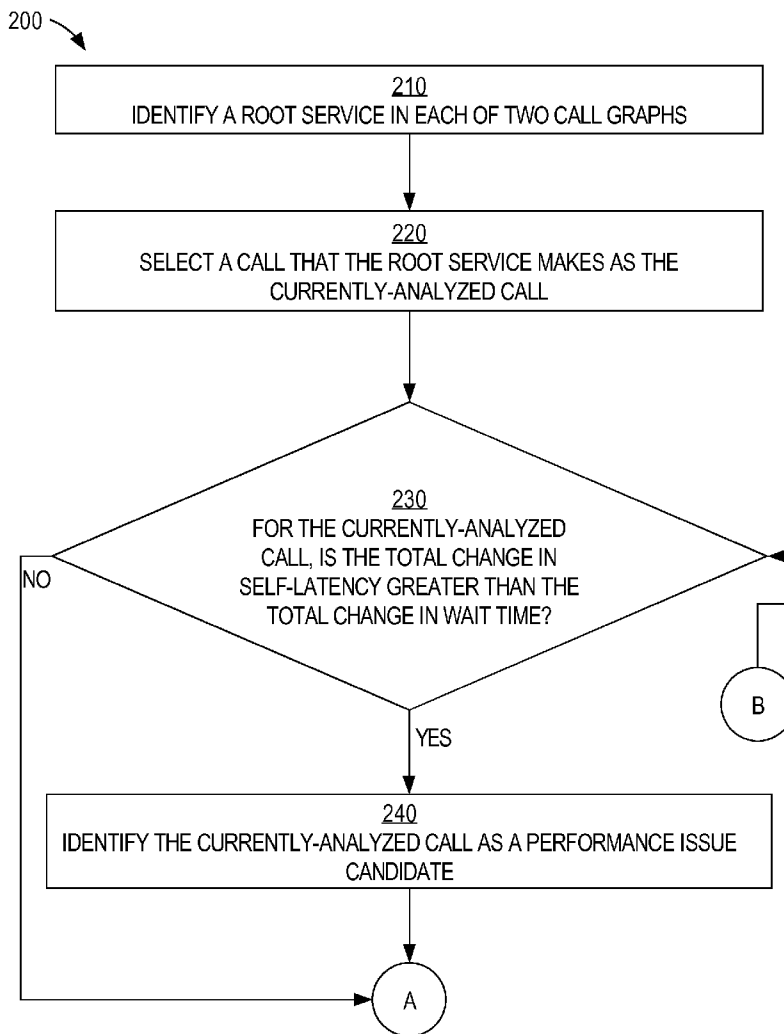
200

210
IDENTIFY A ROOT SERVICE IN EACH OF TWO CALL GRAPHS

220
SELECT A CALL THAT THE ROOT SERVICE MAKES AS THE CURRENTLY-ANALYZED CALL

230
FOR THE CURRENTLY-ANALYZED CALL, IS THE TOTAL CHANGE IN SELF-LATENCY GREATER THAN THE TOTAL CHANGE IN WAIT TIME?

NO

B

YES

240
IDENTIFY THE CURRENTLY-ANALYZED CALL AS A PERFORMANCE ISSUE CANDIDATE

A